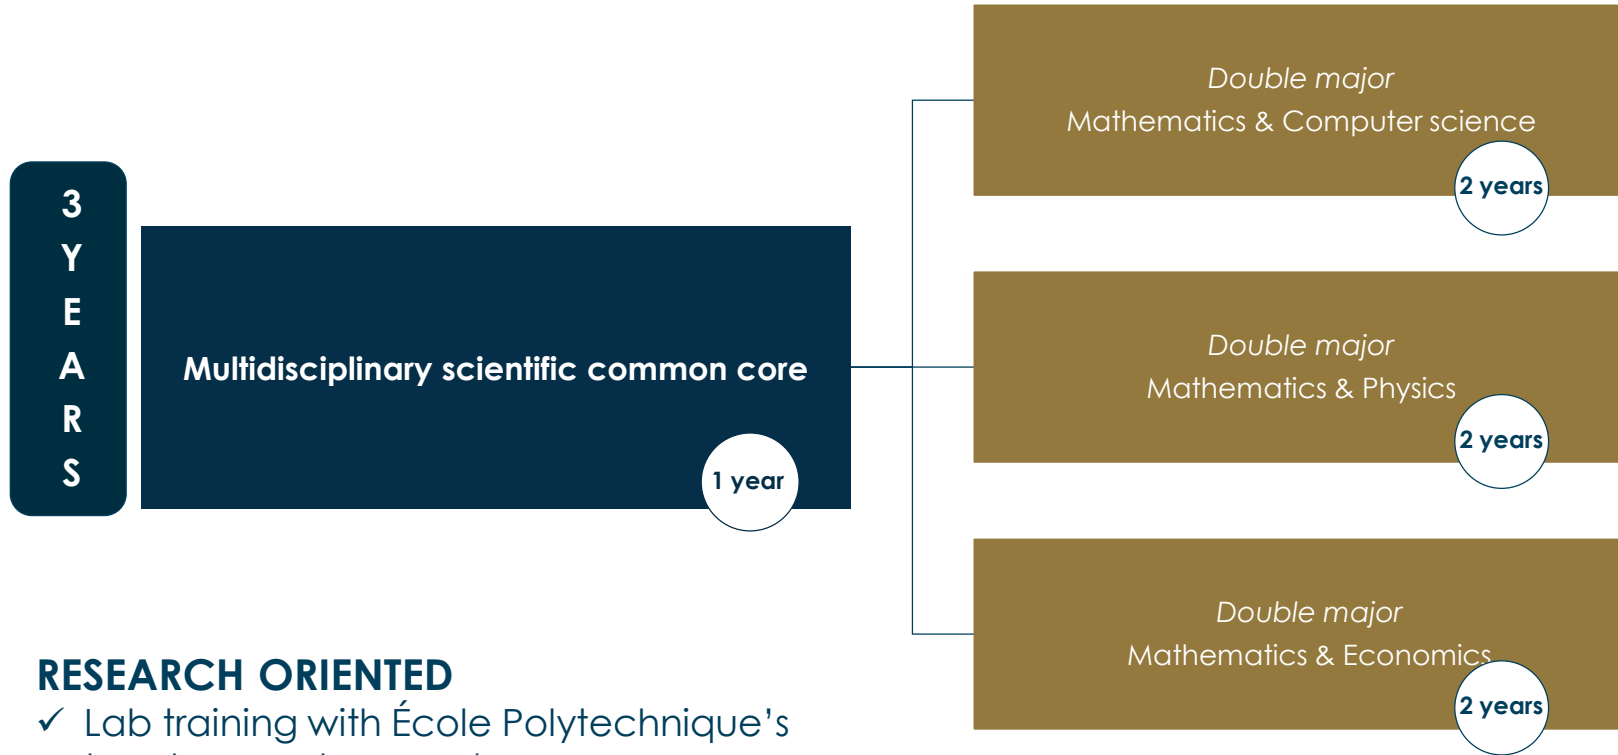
3
Y
E
A
R
S

Multidisciplinary scientific common core

1 year

*Double major*
Mathematics & Computer science

2 years

*Double major*
Mathematics & Physics

2 years

*Double major*
Mathematics & Economics

2 years

RESEARCH ORIENTED

✓ Lab training with École Polytechnique's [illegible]